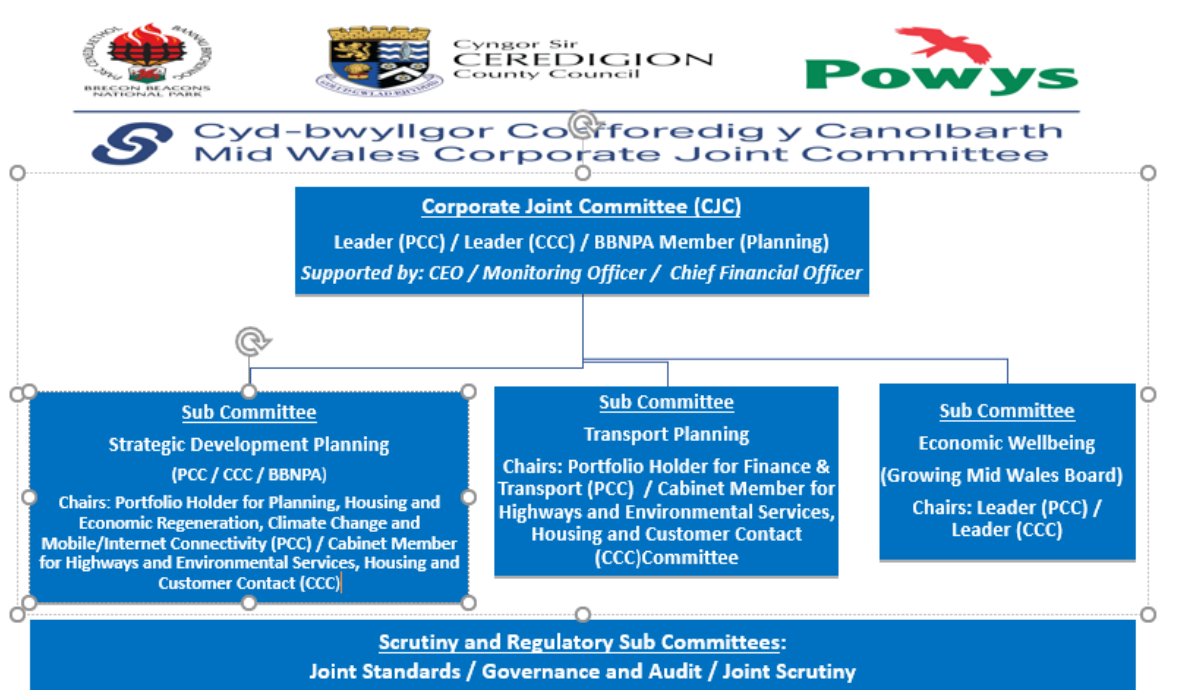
PARC CENEDLAETHOL BANNAU BRYCHEINIOG
BRECON BEACONS NATIONAL PARK

Cyngor Sir
CEREDIGION
County Council

GOLUD GWLAD RHYDDID

Powys

Cyd-bwyllgor Corfforedig y Canolbarth
Mid Wales Corporate Joint Committee

Corporate Joint Committee (CJC)
Leader (PCC) / Leader (CCC) / BBNPA Member (Planning)
Supported by: CEO / Monitoring Officer / Chief Financial Officer

Sub Committee
Strategic Development Planning
(PCC / CCC / BBNPA)
Chairs: Portfolio Holder for Planning, Housing and Economic Regeneration, Climate Change and Mobile/Internet Connectivity (PCC) / Cabinet Member for Highways and Environmental Services, Housing and Customer Contact (CCC)

Sub Committee
Transport Planning
Chairs: Portfolio Holder for Finance & Transport (PCC) / Cabinet Member for Highways and Environmental Services, Housing and Customer Contact (CCC)Committee

Sub Committee
Economic Wellbeing
(Growing Mid Wales Board)
Chairs: Leader (PCC) / Leader (CCC)

Scrutiny and Regulatory Sub Committees:
Joint Standards / Governance and Audit / Joint Scrutiny